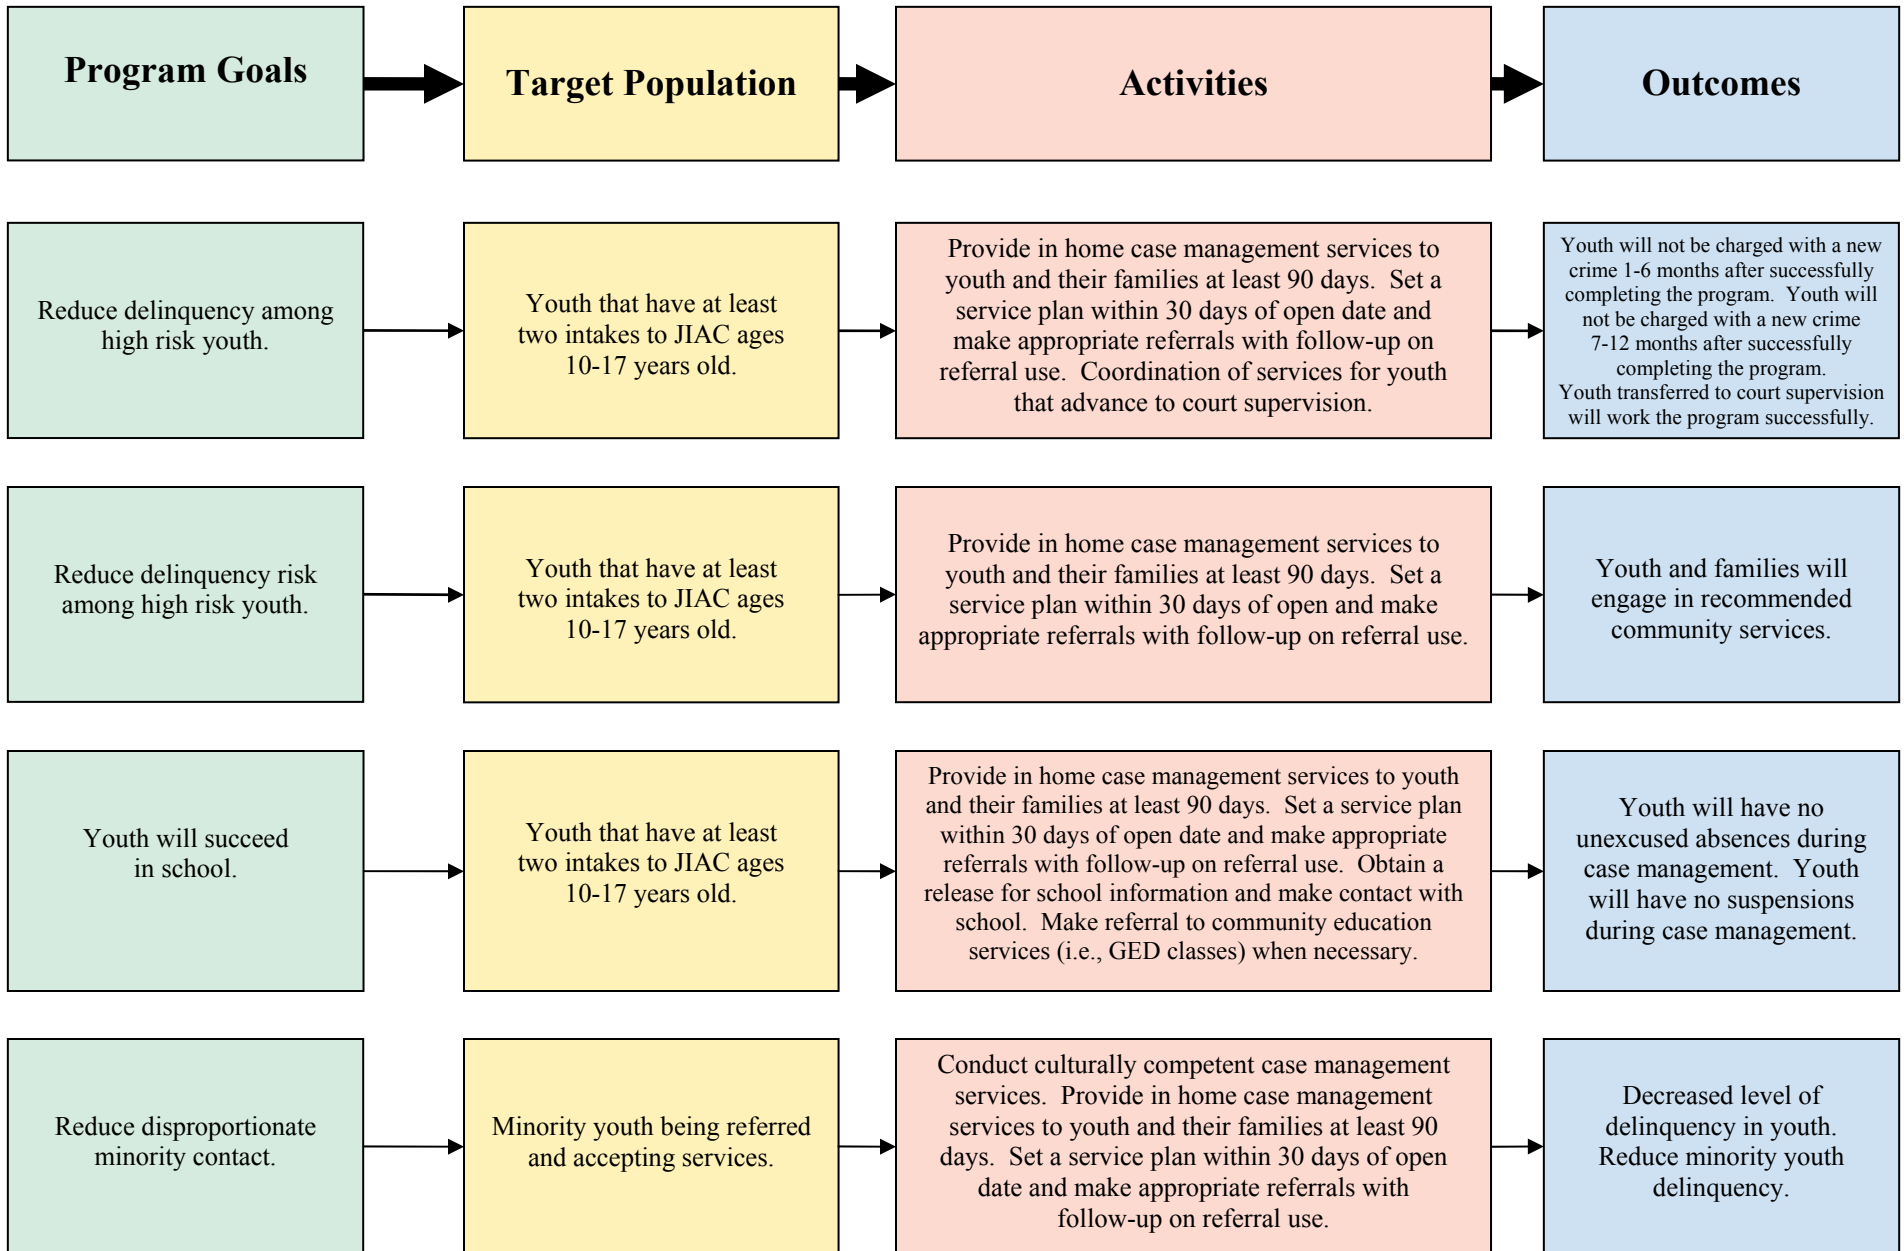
| Program Goals | Target Population | Activities | Outcomes |
|---|---|---|---|
| Reduce delinquency among high risk youth. | Youth that have at least two intakes to JIAC ages 10-17 years old. | Provide in home case management services to youth and their families at least 90 days. Set a service plan within 30 days of open date and make appropriate referrals with follow-up on referral use. Coordination of services for youth that advance to court supervision. | Youth will not be charged with a new crime 1-6 months after successfully completing the program. Youth will not be charged with a new crime 7-12 months after successfully completing the program. Youth transferred to court supervision will work the program successfully. |
| Reduce delinquency risk among high risk youth. | Youth that have at least two intakes to JIAC ages 10-17 years old. | Provide in home case management services to youth and their families at least 90 days. Set a service plan within 30 days of open and make appropriate referrals with follow-up on referral use. | Youth and families will engage in recommended community services. |
| Youth will succeed in school. | Youth that have at least two intakes to JIAC ages 10-17 years old. | Provide in home case management services to youth and their families at least 90 days. Set a service plan within 30 days of open date and make appropriate referrals with follow-up on referral use. Obtain a release for school information and make contact with school. Make referral to community education services (i.e., GED classes) when necessary. | Youth will have no unexcused absences during case management. Youth will have no suspensions during case management. |
| Reduce disproportionate minority contact. | Minority youth being referred and accepting services. | Conduct culturally competent case management services. Provide in home case management services to youth and their families at least 90 days. Set a service plan within 30 days of open date and make appropriate referrals with follow-up on referral use. | Decreased level of delinquency in youth. Reduce minority youth delinquency. |